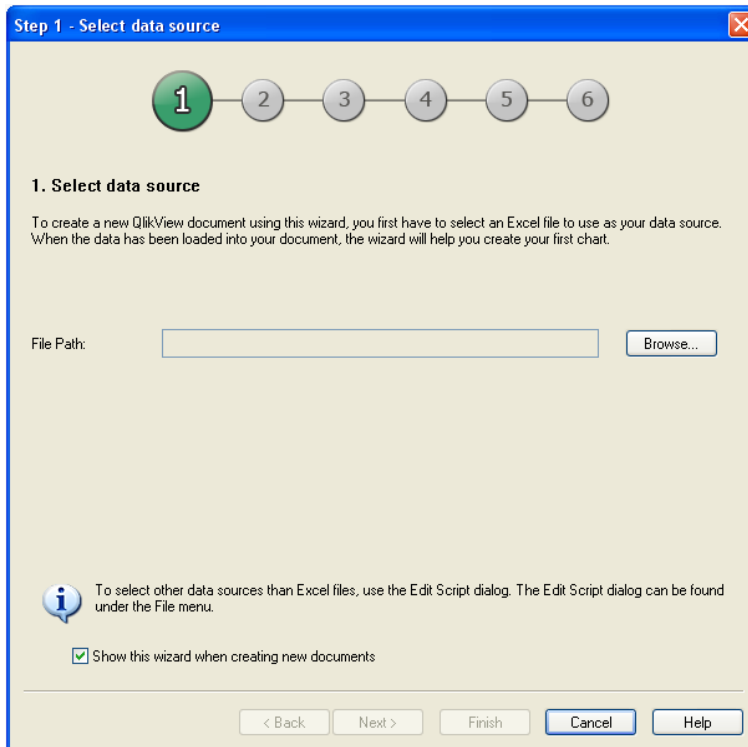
Step 1 - Select data source

1 2 3 4 5 6

1. Select data source

To create a new QlikView document using this wizard, you first have to select an Excel file to use as your data source. When the data has been loaded into your document, the wizard will help you create your first chart.

File Path:

Browse...

To select other data sources than Excel files, use the Edit Script dialog. The Edit Script dialog can be found under the File menu.

Show this wizard when creating new documents

< Back Next > Finish Cancel Help